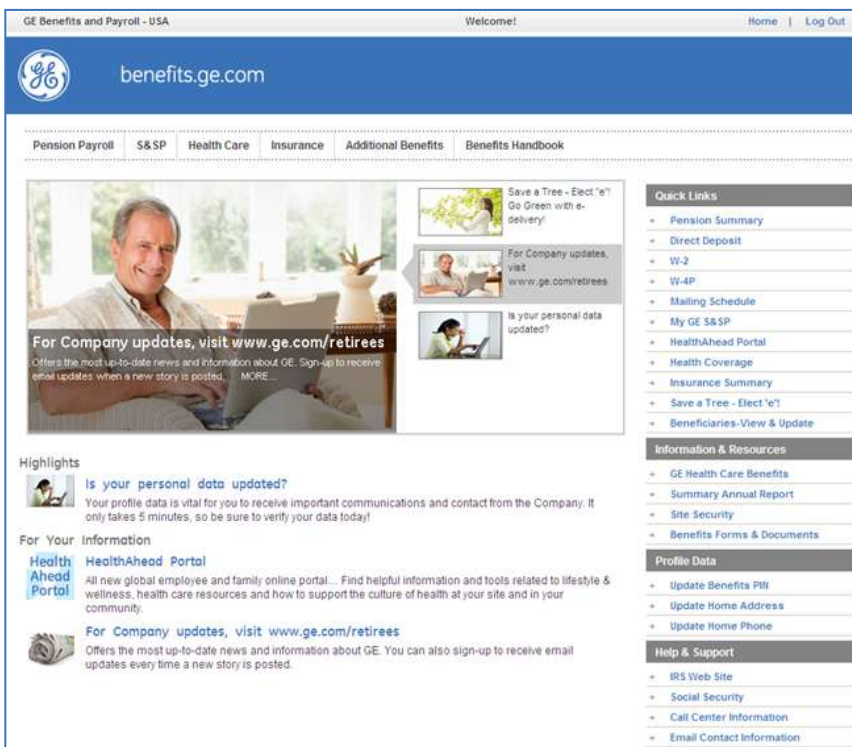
GE Benefits and Payroll - USA

Welcome!

Home | Log Out

benefits.ge.com

Pension Payroll | S&SP | Health Care | Insurance | Additional Benefits | Benefits Handbook

For Company updates, visit www.ge.com/retirees

Offers the most up-to-date news and information about GE. Sign-up to receive email updates when a new story is posted. MORE...

Save a Tree - Elect "e"! Go Green with e-delivery!

For Company updates, visit www.ge.com/retirees

Is your personal data updated?

Quick Links
- Pension Summary
- Direct Deposit
- W-2
- W-4P
- Mailing Schedule
- My GE S&SP
- HealthAhead Portal
- Health Coverage
- Insurance Summary
- Save a Tree - Elect "e"!
- Beneficiaries-View & Update

Information & Resources
- GE Health Care Benefits
- Summary Annual Report
- Site Security
- Benefits Forms & Documents

Profile Data
- Update Benefits PIN
- Update Home Address
- Update Home Phone

Help & Support
- IRS Web Site
- Social Security
- Call Center Information
- Email Contact Information

Highlights

Is your personal data updated?

Your profile data is vital for you to receive important communications and contact from the Company. It only takes 5 minutes, so be sure to verify your data today!

For Your Information

Health Ahead Portal

HealthAhead Portal

All new global employee and family online portal... Find helpful information and tools related to lifestyle & wellness, health care resources and how to support the culture of health at your site and in your community.

For Company updates, visit www.ge.com/retirees

Offers the most up-to-date news and information about GE. You can also sign-up to receive email updates every time a new story is posted.